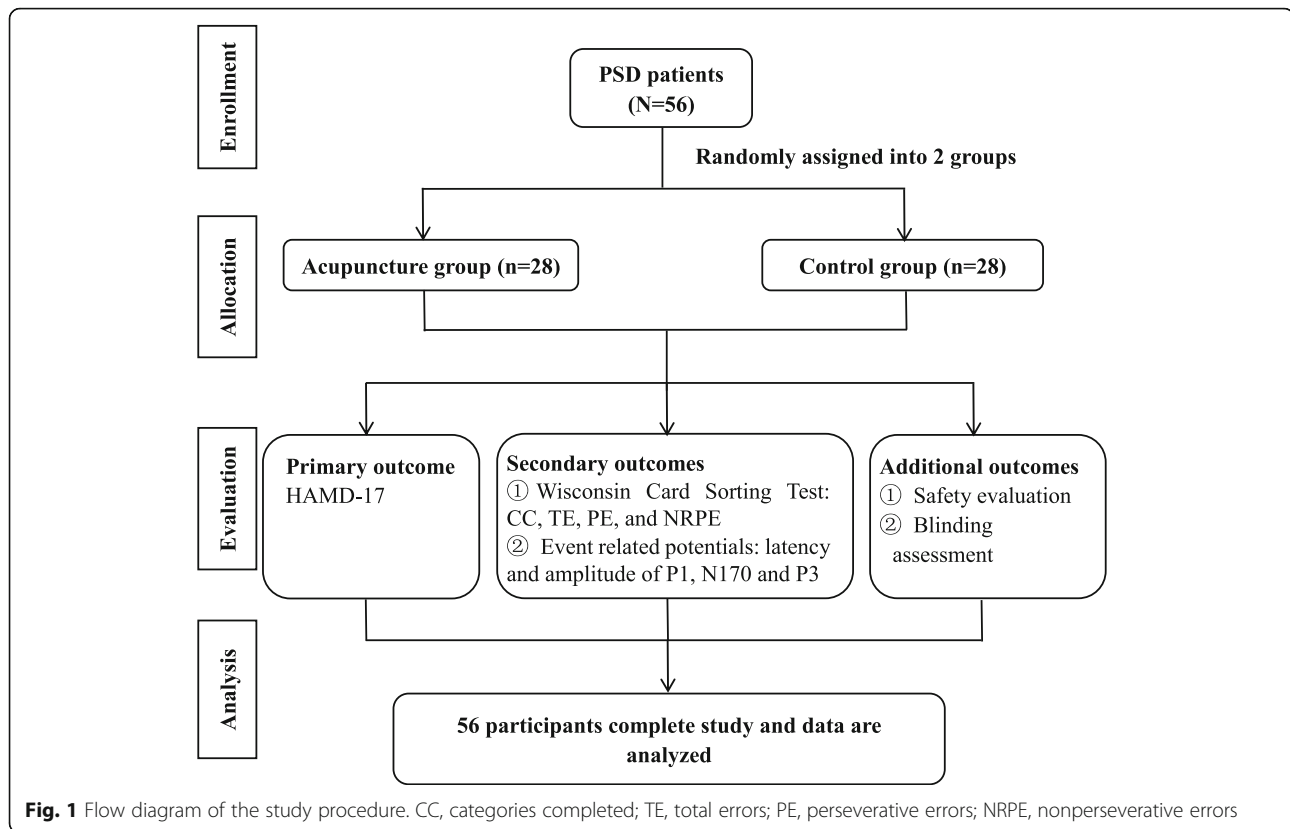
Enrollment

PSD patients (N=56)

Randomly assigned into 2 groups

Allocation

Acupuncture group (n=28)

Control group (n=28)

Evaluation

Primary outcome
HAMD-17

Secondary outcomes
① Wisconsin Card Sorting Test: CC, TE, PE, and NRPE
② Event related potentials: latency and amplitude of P1, N170 and P3

Additional outcomes
① Safety evaluation
② Blinding assessment

Analysis

56 participants complete study and data are analyzed

**Fig. 1** Flow diagram of the study procedure. CC, categories completed; TE, total errors; PE, perseverative errors; NRPE, nonperseverative errors